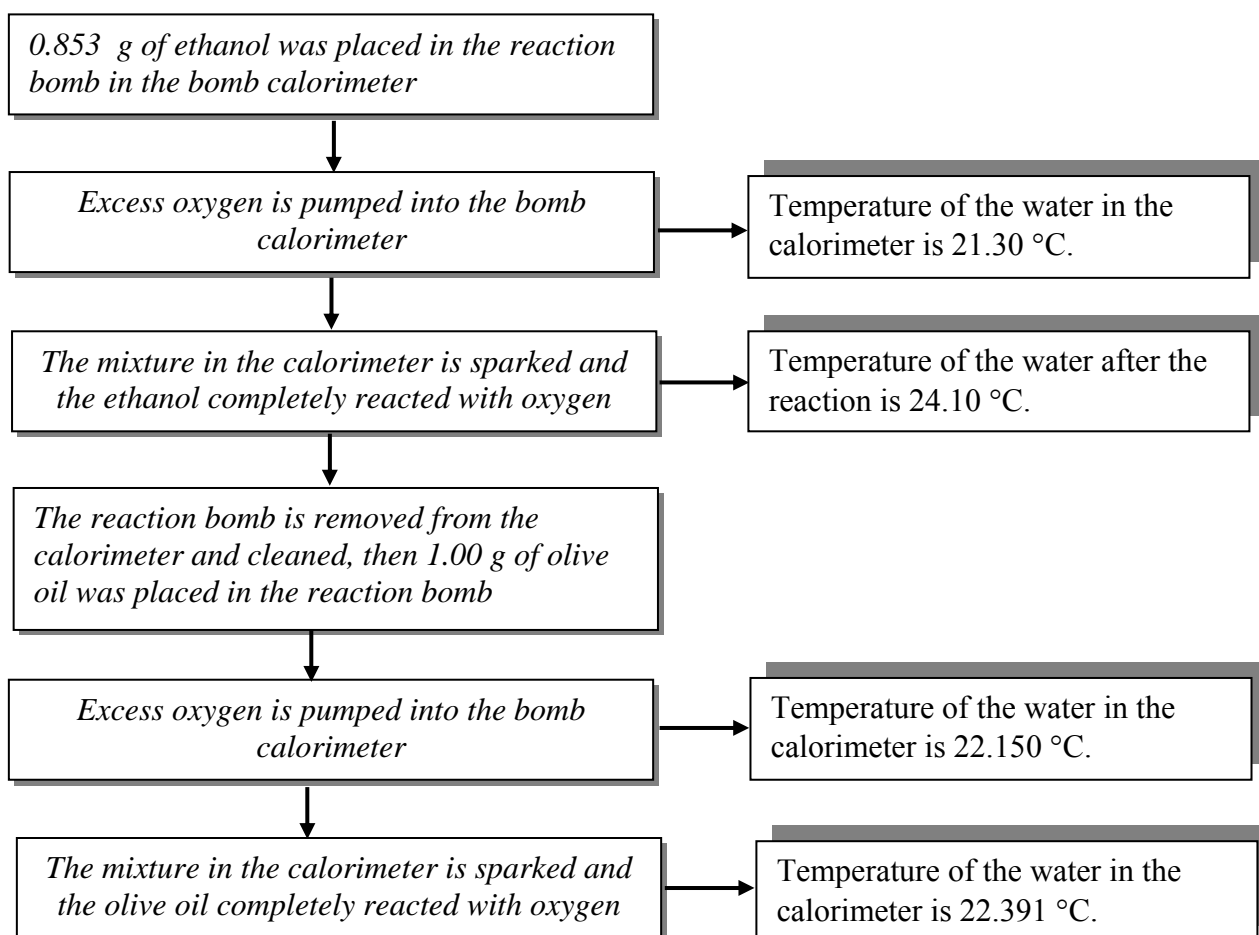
0.853 g of ethanol was placed in the reaction bomb in the bomb calorimeter

Excess oxygen is pumped into the bomb calorimeter

Temperature of the water in the calorimeter is 21.30 °C.

The mixture in the calorimeter is sparked and the ethanol completely reacted with oxygen

Temperature of the water after the reaction is 24.10 °C.

The reaction bomb is removed from the calorimeter and cleaned, then 1.00 g of olive oil was placed in the reaction bomb

Excess oxygen is pumped into the bomb calorimeter

Temperature of the water in the calorimeter is 22.150 °C.

The mixture in the calorimeter is sparked and the olive oil completely reacted with oxygen

Temperature of the water in the calorimeter is 22.391 °C.